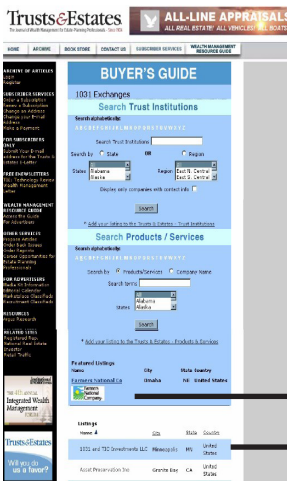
Trusts&Estates
The Journal of Wealth Management for Estate Planning Professionals · Since 1904

ALL-LINE APPRAISALS
ALL REAL ESTATE! ALL VEHICLES! ALL BOATS!

HOME | ARCHIVE | BOOK STORE | CONTACT US | SUBSCRIBER SERVICES | WEALTH MANAGEMENT RESOURCE GUIDE

ARCHIVE OF ARTICLES
Login
Register

SUBSCRIBER SERVICES
Order a Subscription
Renew a Subscription
Change an Address
Change your E-mail Address
Make a Payment

FOR SUBSCRIBERS ONLY
Submit Your E-mail address for the Trusts & Estates E-Letter

FREE NEWSLETTERS
T&E Technology Report
Wealth Management Letter

WEALTH MANAGEMENT RESOURCE GUIDE
Associations Guide
For Advertisers

OTHER SERVICES
Reprints Articles
Order Back Issues
Order Reprints
Career Opportunities for Estate Planning Professionals

FOR ADVERTISERS
Media Kit Information
Editorial Calendar
Marketplace Classifieds
Recruitment Classifieds

RESOURCES
Major Research

RELATED SITES
Registered Rep.
National Real Estate Investor
Retail Traffic

4th ANNUAL
Integrated Wealth Management Forum

Trusts&Estates
Will you do us a favor?

BUYER'S GUIDE

1031 Exchanges

Search Trust Institutions

Search alphabetically:
A B C D E F G H I J K L M N O P Q R S T U V W X Y Z
Search Trust Institution
Search by ○ State OR ○ Region
States: Alabama Alaska
Region: East N. Central East S. Central
Display only companies with contact info
Search
* Add your listing to the Trusts & Estates - Trust Institutions

Search Products / Services

Search alphabetically:
A B C D E F G H I J K L M N O P Q R S T U V W X Y Z
Search by ◉ Products/Services ○ Company Name
Search term:
States: All Alabama Alaska
Search
* Add your listing to the Trusts & Estates - Products & Services

Featured Listings
| Name | City | State | Country |
|---|---|---|---|
| Farmers National Co | Omaha | NE | United States |

Farmers National Company

Listings
| Name ▲ | City | State | Country |
|---|---|---|---|
| 1031 and TIC Investments LLC | Minneapolis | MN | United States |
| Accel Preservation Inc | Granite Bay | CA | United States |